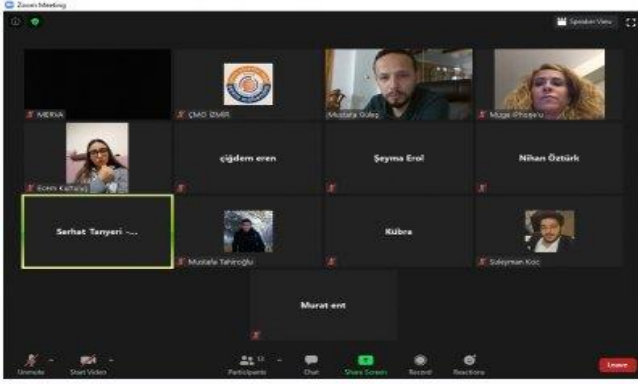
Zoom Meeting

Speaker View

MERVA

ÇMO İZMİR

Mustafa Güleş

Müge Ehoşeru

Ecem Kartunaş

çiğdem eren

Şeyma Erol

Nihan Öztürk

Serhat Tanyeri -...

Mustafa Tahiroğlu

Kübra

Suleyman Koc

Murat ent

Unmute

Start Video

Participants

Chat

Share Screen

Record

Reactions

Leave